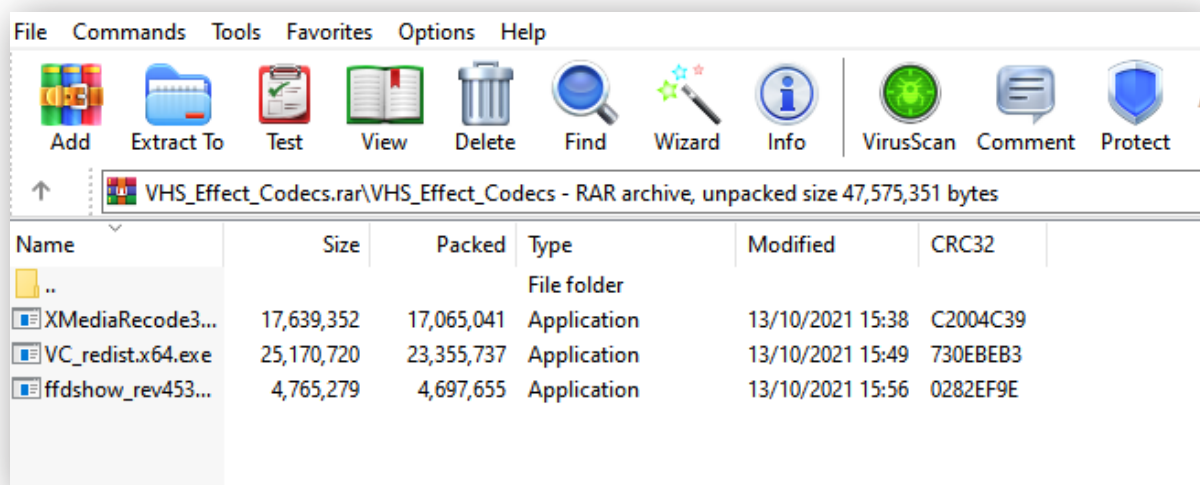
File Commands Tools Favorites Options Help

Add Extract To Test View Delete Find Wizard Info VirusScan Comment Protect

VHS_Effect_Codecs.rar\VHS_Effect_Codecs - RAR archive, unpacked size 47,575,351 bytes

| Name | Size | Packed | Type | Modified | CRC32 |
|---|---|---|---|---|---|
| .. | | | File folder | | |
| XMediaRecode3... | 17,639,352 | 17,065,041 | Application | 13/10/2021 15:38 | C2004C39 |
| VC_redist.x64.exe | 25,170,720 | 23,355,737 | Application | 13/10/2021 15:49 | 730EBEB3 |
| ffdshow_rev453... | 4,765,279 | 4,697,655 | Application | 13/10/2021 15:56 | 0282EF9E |